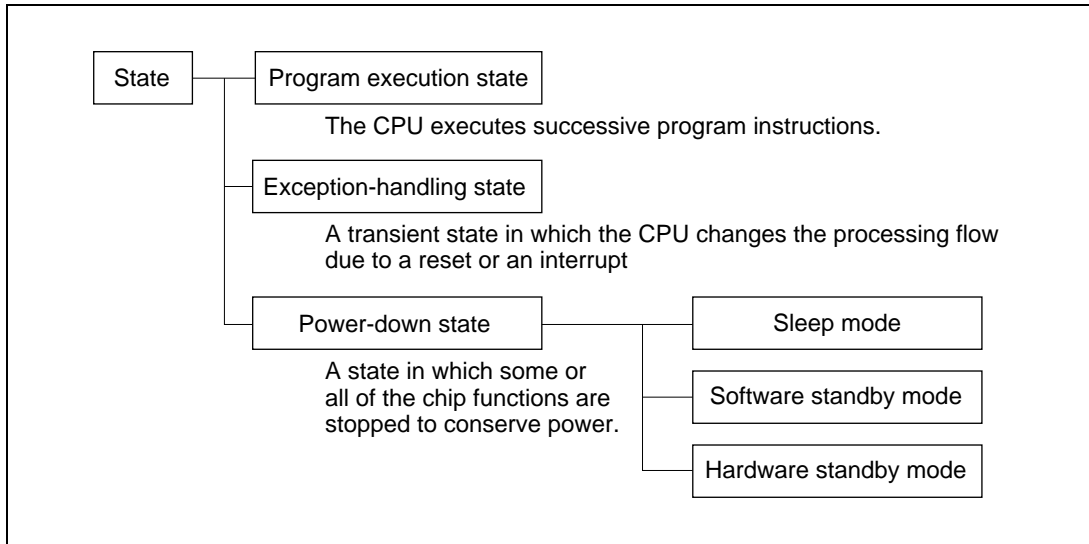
State

Program execution state

The CPU executes successive program instructions.

Exception-handling state

A transient state in which the CPU changes the processing flow due to a reset or an interrupt

Power-down state

A state in which some or all of the chip functions are stopped to conserve power.

Sleep mode

Software standby mode

Hardware standby mode